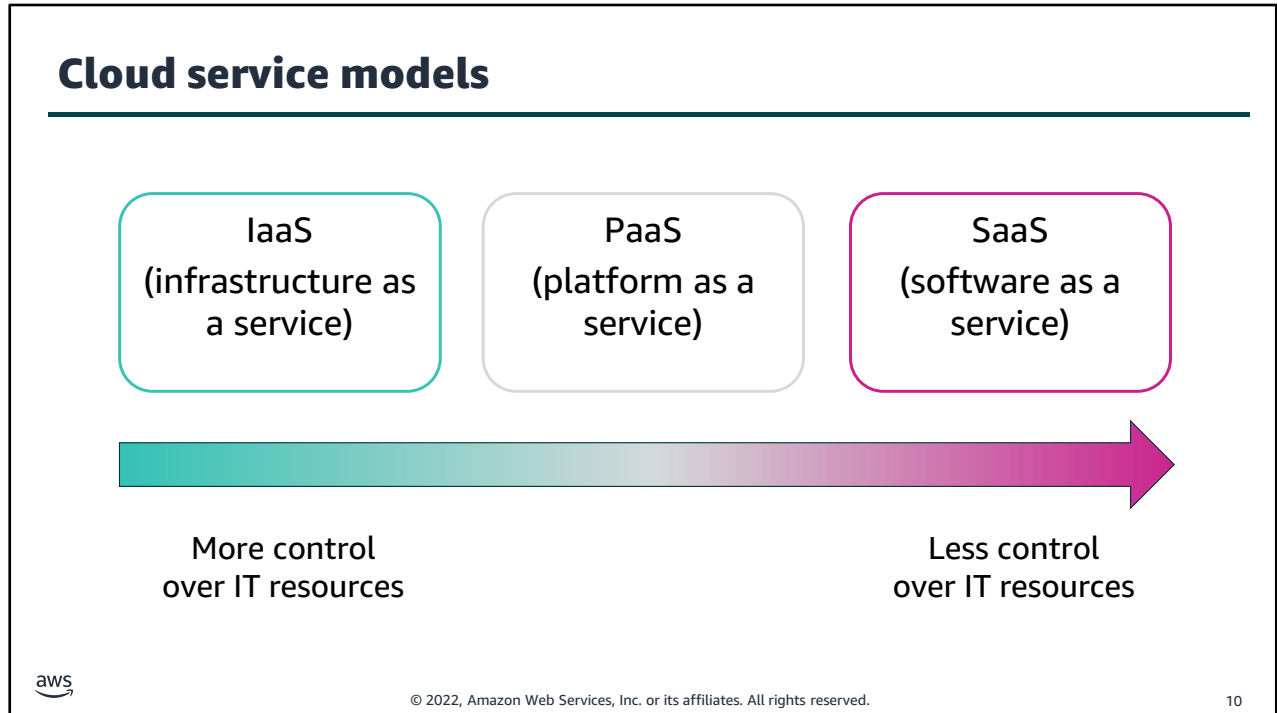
Cloud service models

IaaS
(infrastructure as a service)

PaaS
(platform as a service)

SaaS
(software as a service)

More control over IT resources

Less control over IT resources

aws

© 2022, Amazon Web Services, Inc. or its affiliates. All rights reserved.

10